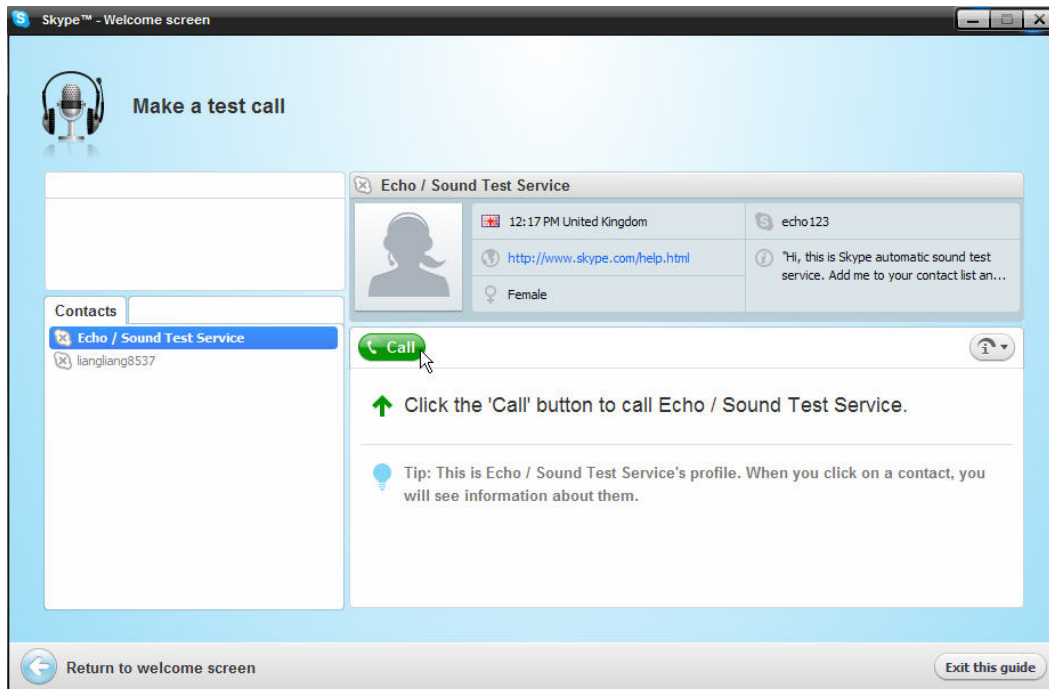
Skype™ - Welcome screen

Make a test call

Contacts

Echo / Sound Test Service

liangliang8537

Echo / Sound Test Service

12:17 PM United Kingdom

echo123

http://www.skype.com/help.html

"Hi, this is Skype automatic sound test service. Add me to your contact list an...

Female

Call

Click the 'Call' button to call Echo / Sound Test Service.

Tip: This is Echo / Sound Test Service's profile. When you click on a contact, you will see information about them.

Return to welcome screen

Exit this guide